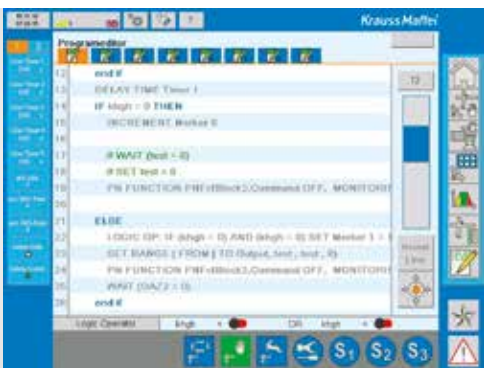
KraussMaffei

Programeditor

12 end if
13 DELAY TIME Timer 1
14 IF ldigh = 0 THEN
15 INCREMENT Marker 6
16
17 if WAIT (test = 0)
18 if SET test = 0
19 FN FUNCTION PMFnBlock2;Command OFF, MONITORI
20
21 ELSE
22 LOGIC OP: IF (ldigh = 0) AND (ldigh = 0) SET Marker 1 =
23 SET RANGE [ FROM ] TO (Output_test ; test ; 0)
24 FN FUNCTION PMFnBlock2;Command OFF, MONITORI
25 WAIT (DAZ2 = 0)
26 end if

72

Logic Operator ldigh OR ldigh

S1 S2 S3